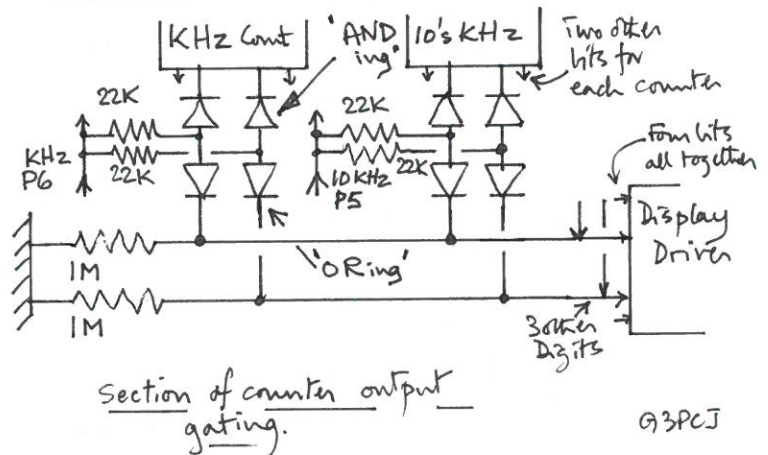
KHz Count

'AND ing'

10's KHz

Two other bits for each counter

22K

KHz P6

22K

22K

22K

10KHz P5

Four bits all together

Display Driver

1M

'ORing'

1M

3 other Digits

Section of counter output gating.

G3PCJ